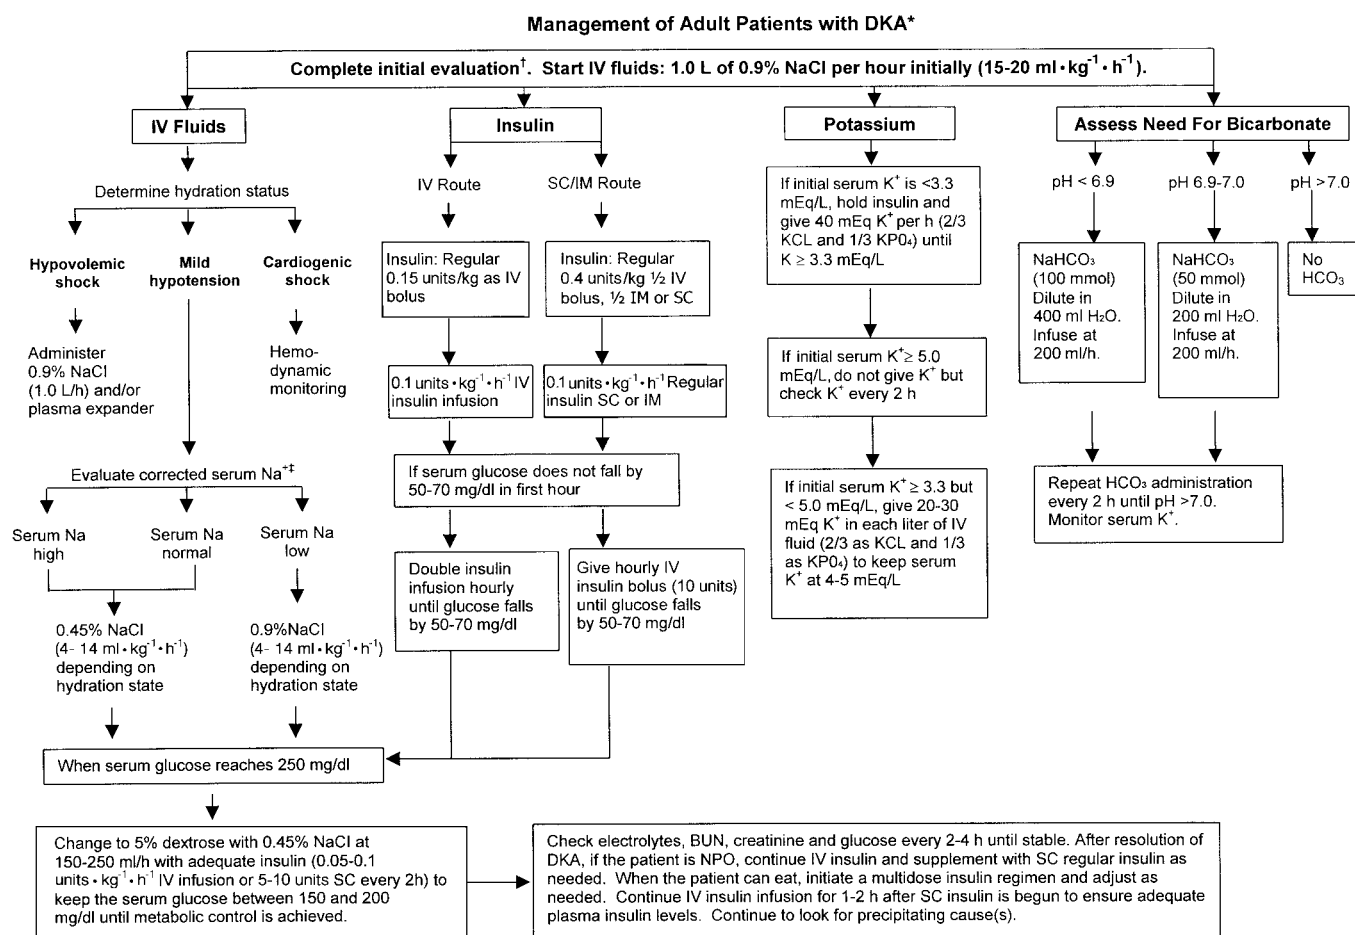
Management of Adult Patients with DKA*

Complete initial evaluation$^\dagger$. Start IV fluids: 1.0 L of 0.9% NaCl per hour initially (15-20 ml$\cdot$kg$^{-1}\cdot$h$^{-1}$).

IV Fluids

Determine hydration status

Hypovolemic shock

Mild hypotension

Cardiogenic shock

Administer 0.9% NaCl (1.0 L/h) and/or plasma expander

Hemo-dynamic monitoring

Evaluate corrected serum Na$^{+\ddagger}$

Serum Na high

Serum Na normal

Serum Na low

0.45% NaCl (4- 14 ml$\cdot$kg$^{-1}\cdot$h$^{-1}$) depending on hydration state

0.9%NaCl (4- 14 ml$\cdot$kg$^{-1}\cdot$h$^{-1}$) depending on hydration state

Insulin

IV Route

SC/IM Route

Insulin: Regular 0.15 units/kg as IV bolus

Insulin: Regular 0.4 units/kg ½ IV bolus, ½ IM or SC

0.1 units$\cdot$kg$^{-1}\cdot$h$^{-1}$ IV insulin infusion

0.1 units$\cdot$kg$^{-1}\cdot$h$^{-1}$ Regular insulin SC or IM

If serum glucose does not fall by 50-70 mg/dl in first hour

Double insulin infusion hourly until glucose falls by 50-70 mg/dl

Give hourly IV insulin bolus (10 units) until glucose falls by 50-70 mg/dl

Potassium

If initial serum K$^+$ is <3.3 mEq/L, hold insulin and give 40 mEq K$^+$ per h (2/3 KCL and 1/3 $KPO_4$) until K ≥ 3.3 mEq/L

If initial serum K$^+$≥ 5.0 mEq/L, do not give K$^+$ but check K$^+$ every 2 h

If initial serum K$^+$≥ 3.3 but < 5.0 mEq/L, give 20-30 mEq K$^+$ in each liter of IV fluid (2/3 as KCL and 1/3 as $KPO_4$) to keep serum K$^+$ at 4-5 mEq/L

Assess Need For Bicarbonate

pH < 6.9

pH 6.9-7.0

pH >7.0

$NaHCO_3$ (100 mmol) Dilute in 400 ml $H_2O$. Infuse at 200 ml/h.

$NaHCO_3$ (50 mmol) Dilute in 200 ml $H_2O$. Infuse at 200 ml/h.

No $HCO_3$

Repeat $HCO_3$ administration every 2 h until pH >7.0. Monitor serum K$^+$.

When serum glucose reaches 250 mg/dl

Change to 5% dextrose with 0.45% NaCl at 150-250 ml/h with adequate insulin (0.05-0.1 units$\cdot$kg$^{-1}\cdot$h$^{-1}$ IV infusion or 5-10 units SC every 2h) to keep the serum glucose between 150 and 200 mg/dl until metabolic control is achieved.

Check electrolytes, BUN, creatinine and glucose every 2-4 h until stable. After resolution of DKA, if the patient is NPO, continue IV insulin and supplement with SC regular insulin as needed. When the patient can eat, initiate a multidose insulin regimen and adjust as needed. Continue IV insulin infusion for 1-2 h after SC insulin is begun to ensure adequate plasma insulin levels. Continue to look for precipitating cause(s).